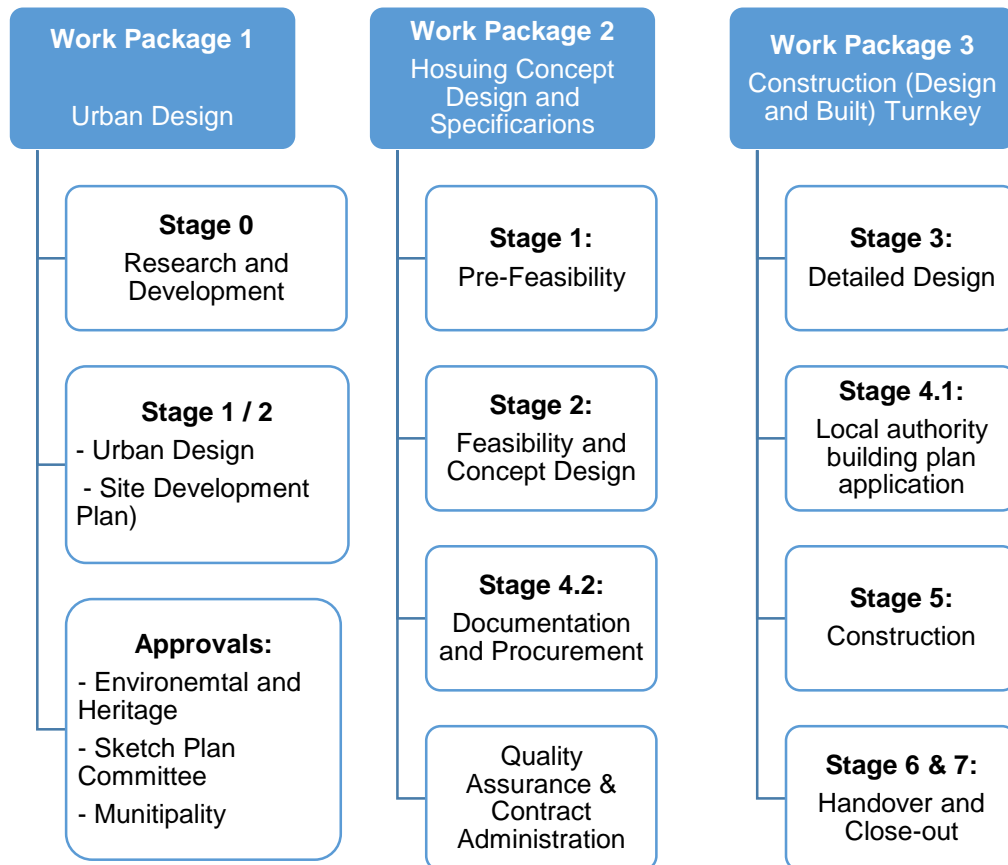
Work Package 1

Urban Design

Stage 0
Research and Development

Stage 1 / 2
- Urban Design
- Site Development Plan)

Approvals:
- Environemtal and Heritage
- Sketch Plan Committee
- Munitipality

Work Package 2
Hosuing Concept Design and Specificarions

Stage 1:
Pre-Feasibility

Stage 2:
Feasibility and Concept Design

Stage 4.2:
Documentation and Procurement

Quality Assurance & Contract Administration

Work Package 3
Construction (Design and Built) Turnkey

Stage 3:
Detailed Design

Stage 4.1:
Local authority building plan application

Stage 5:
Construction

Stage 6 & 7:
Handover and Close-out